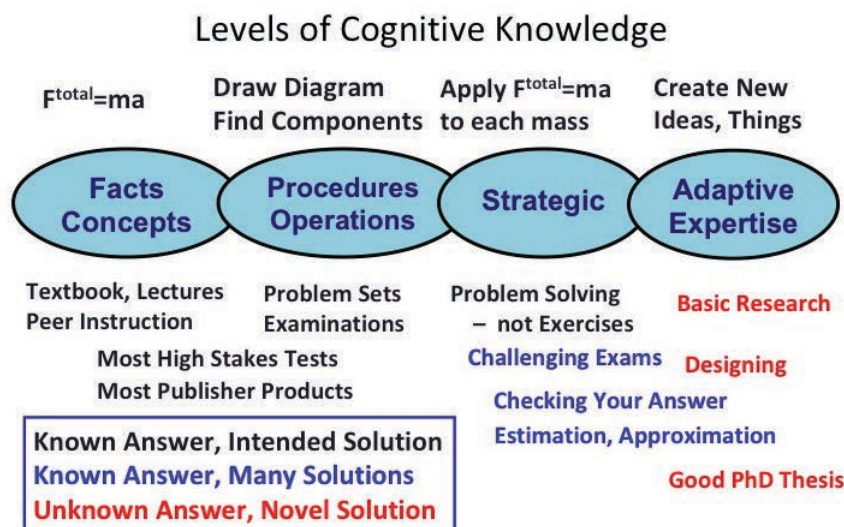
Levels of Cognitive Knowledge

$F^{total}$=ma

Draw Diagram
Find Components

Apply $F^{total}$=ma
to each mass

Create New
Ideas, Things

Facts
Concepts

Procedures
Operations

Strategic

Adaptive
Expertise

Textbook, Lectures
Peer Instruction

Problem Sets
Examinations

Problem Solving
– not Exercises

Basic Research

Most High Stakes Tests
Most Publisher Products

Challenging Exams

Designing

Checking Your Answer
Estimation, Approximation

Good PhD Thesis

Known Answer, Intended Solution
Known Answer, Many Solutions
Unknown Answer, Novel Solution